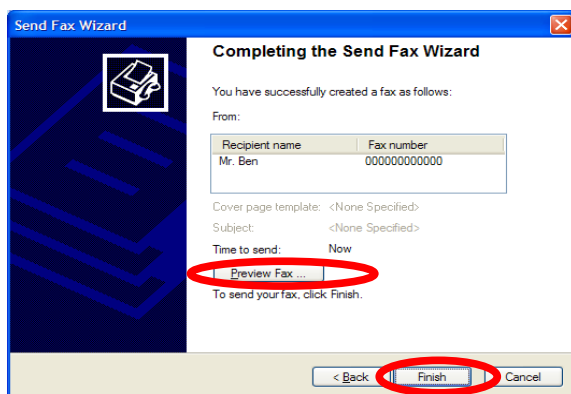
Send Fax Wizard

Completing the Send Fax Wizard

You have successfully created a fax as follows:

From:

| Recipient name | Fax number |
|---|---|
| Mr. Ben | 000000000000 |

Cover page template: <None Specified>

Subject: <None Specified>

Time to send: Now

Preview Fax ...

To send your fax, click Finish.

< Back | Finish | Cancel